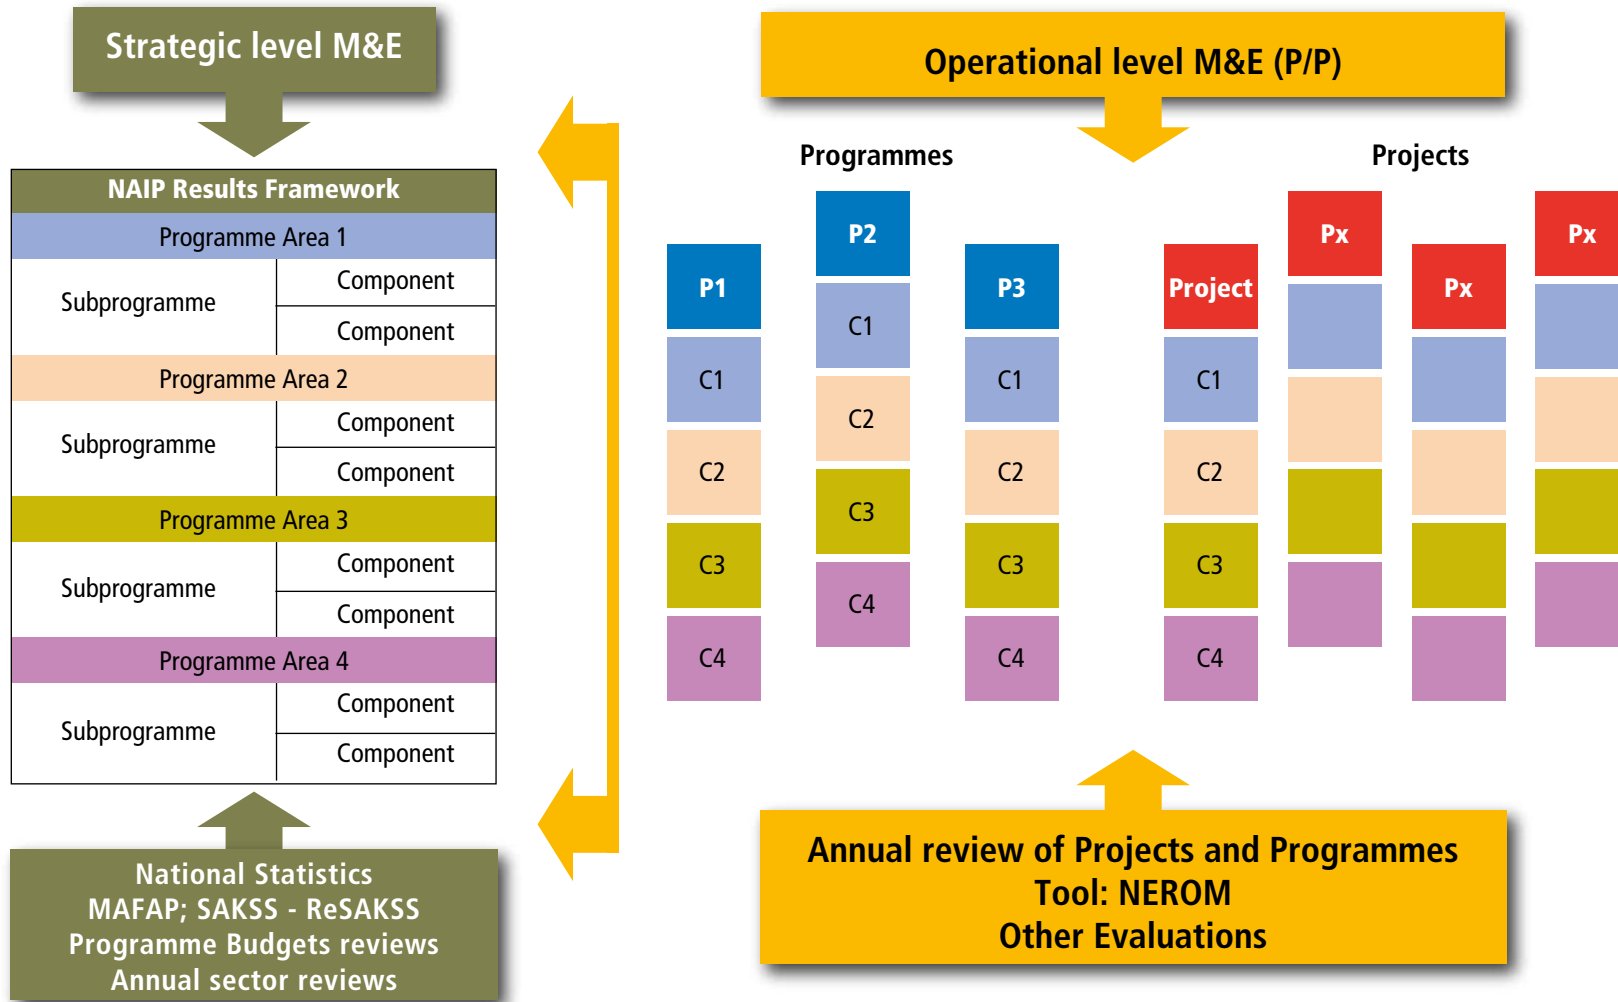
Strategic level M&E

NAIP Results Framework

| Programme Area 1 | |
|---|---|
| Subprogramme | Component |
| | Component |
| Programme Area 2 | |
| Subprogramme | Component |
| | Component |
| Programme Area 3 | |
| Subprogramme | Component |
| | Component |
| Programme Area 4 | |
| Subprogramme | Component |
| | Component |

National Statistics
MAFAP; SAKSS - ReSAKSS
Programme Budgets reviews
Annual sector reviews

Operational level M&E (P/P)

Programmes

Projects

P1
C1
C2
C3
C4

P2
C1
C2
C3
C4

P3
C1
C2
C3
C4

Project
C1
C2
C3
C4

Px

Px

Px

Annual review of Projects and Programmes
Tool: NEROM
Other Evaluations